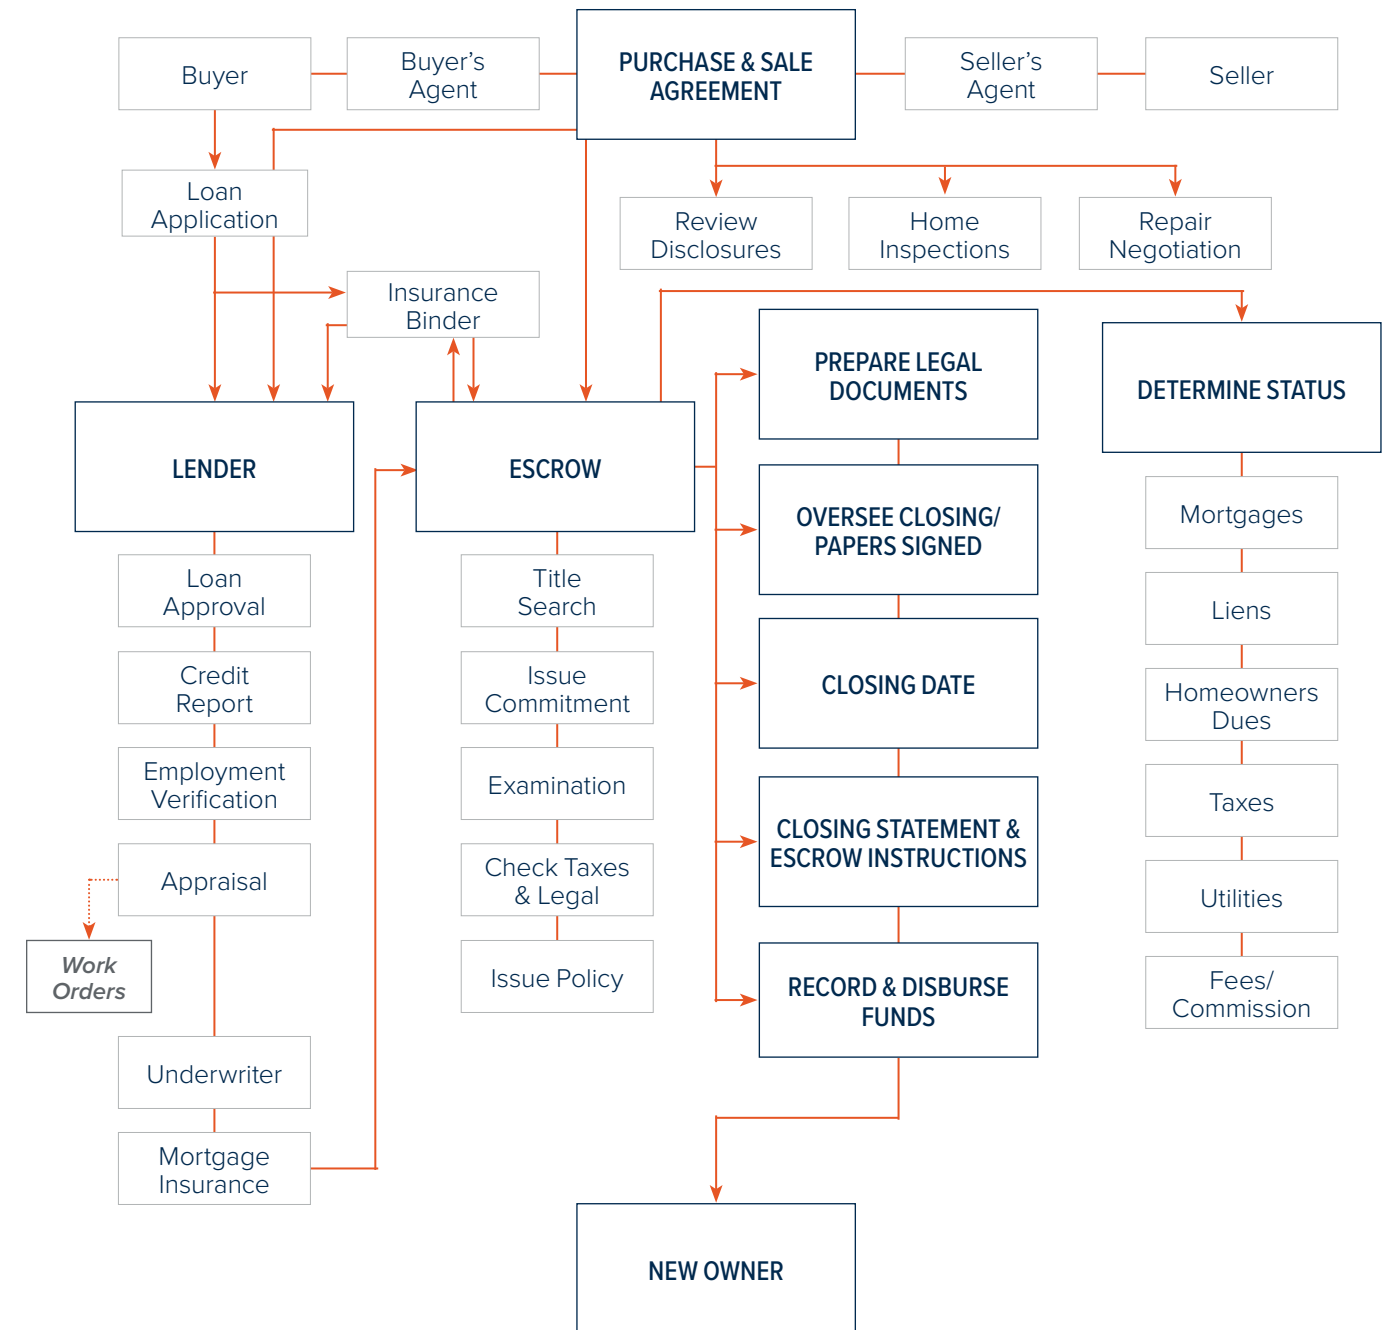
Buyer

Buyer's Agent

PURCHASE & SALE AGREEMENT

Seller's Agent

Seller

Loan Application

Review Disclosures

Home Inspections

Repair Negotiation

Insurance Binder

PREPARE LEGAL DOCUMENTS

DETERMINE STATUS

LENDER

ESCROW

OVERSEE CLOSING/ PAPERS SIGNED

Mortgages

Loan Approval

Title Search

Liens

Credit Report

Issue Commitment

CLOSING DATE

Homeowners Dues

Employment Verification

Examination

Taxes

Appraisal

Check Taxes & Legal

CLOSING STATEMENT & ESCROW INSTRUCTIONS

Utilities

Work Orders

Issue Policy

RECORD & DISBURSE FUNDS

Fees/ Commission

Underwriter

Mortgage Insurance

NEW OWNER